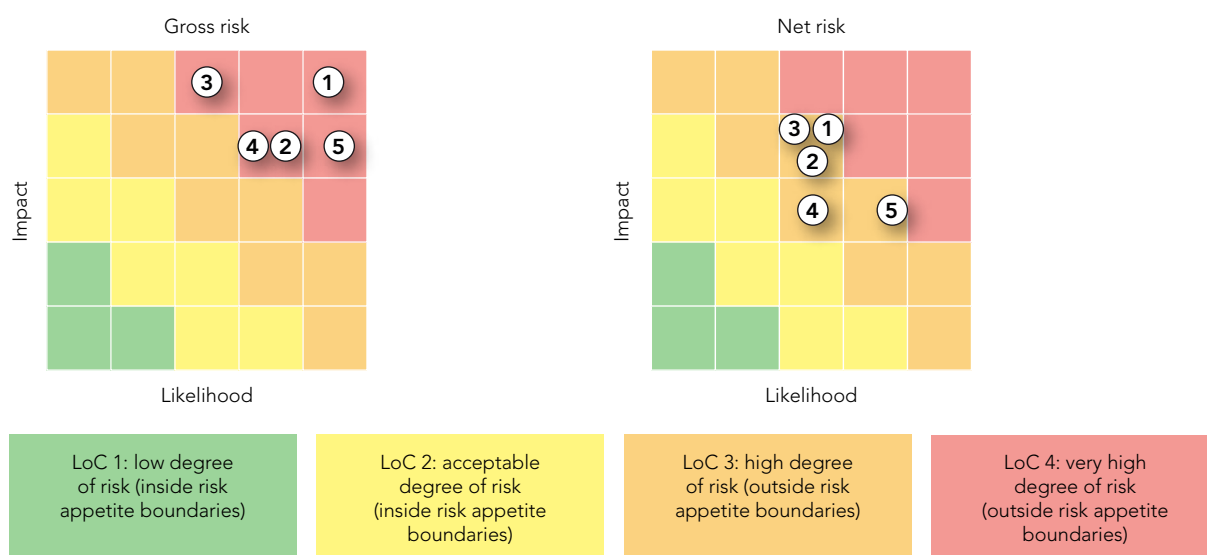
Gross risk

3 1
4 2 5

Impact

Likelihood

Net risk

3 1
2
4 5

Impact

Likelihood

LoC 1: low degree of risk (inside risk appetite boundaries)

LoC 2: acceptable degree of risk (inside risk appetite boundaries)

LoC 3: high degree of risk (outside risk appetite boundaries)

LoC 4: very high degree of risk (outside risk appetite boundaries)